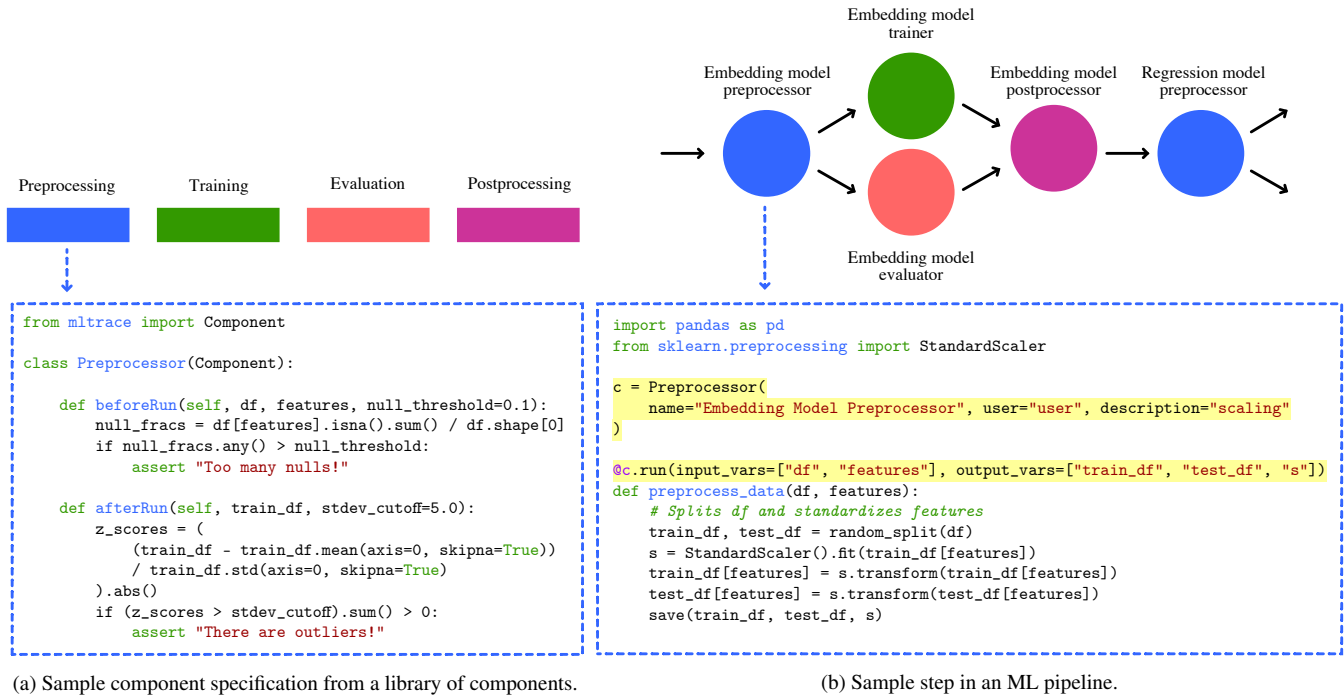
Preprocessing

Training

Evaluation

Postprocessing

```
from mltrace import Component

class Preprocessor(Component):

    def beforeRun(self, df, features, null_threshold=0.1):
        null_fracs = df[features].isna().sum() / df.shape[0]
        if null_fracs.any() > null_threshold:
            assert "Too many nulls!"

    def afterRun(self, train_df, stdev_cutoff=5.0):
        z_scores = (
            (train_df - train_df.mean(axis=0, skipna=True))
            / train_df.std(axis=0, skipna=True)
        ).abs()
        if (z_scores > stdev_cutoff).sum() > 0:
            assert "There are outliers!"
```

(a) Sample component specification from a library of components.

Embedding model trainer

Embedding model preprocessor

Embedding model postprocessor

Regression model preprocessor

Embedding model evaluator

```
import pandas as pd
from sklearn.preprocessing import StandardScaler

c = Preprocessor(
    name="Embedding Model Preprocessor", user="user", description="scaling"
)

@c.run(input_vars=["df", "features"], output_vars=["train_df", "test_df", "s"])
def preprocess_data(df, features):
    # Splits df and standardizes features
    train_df, test_df = random_split(df)
    s = StandardScaler().fit(train_df[features])
    train_df[features] = s.transform(train_df[features])
    test_df[features] = s.transform(test_df[features])
    save(train_df, test_df, s)
```

(b) Sample step in an ML pipeline.